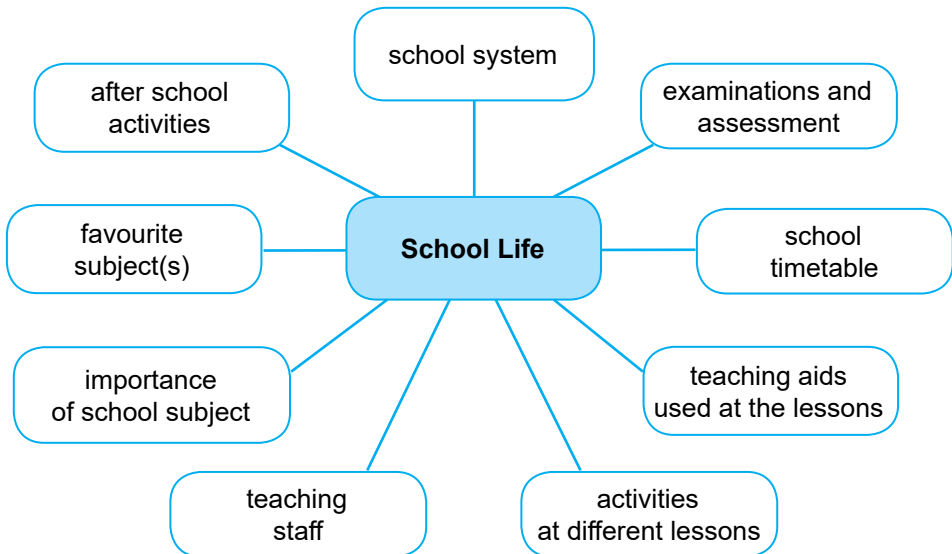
School Life

school system

examinations and assessment

school timetable

teaching aids used at the lessons

activities at different lessons

teaching staff

importance of school subject

favourite subject(s)

after school activities